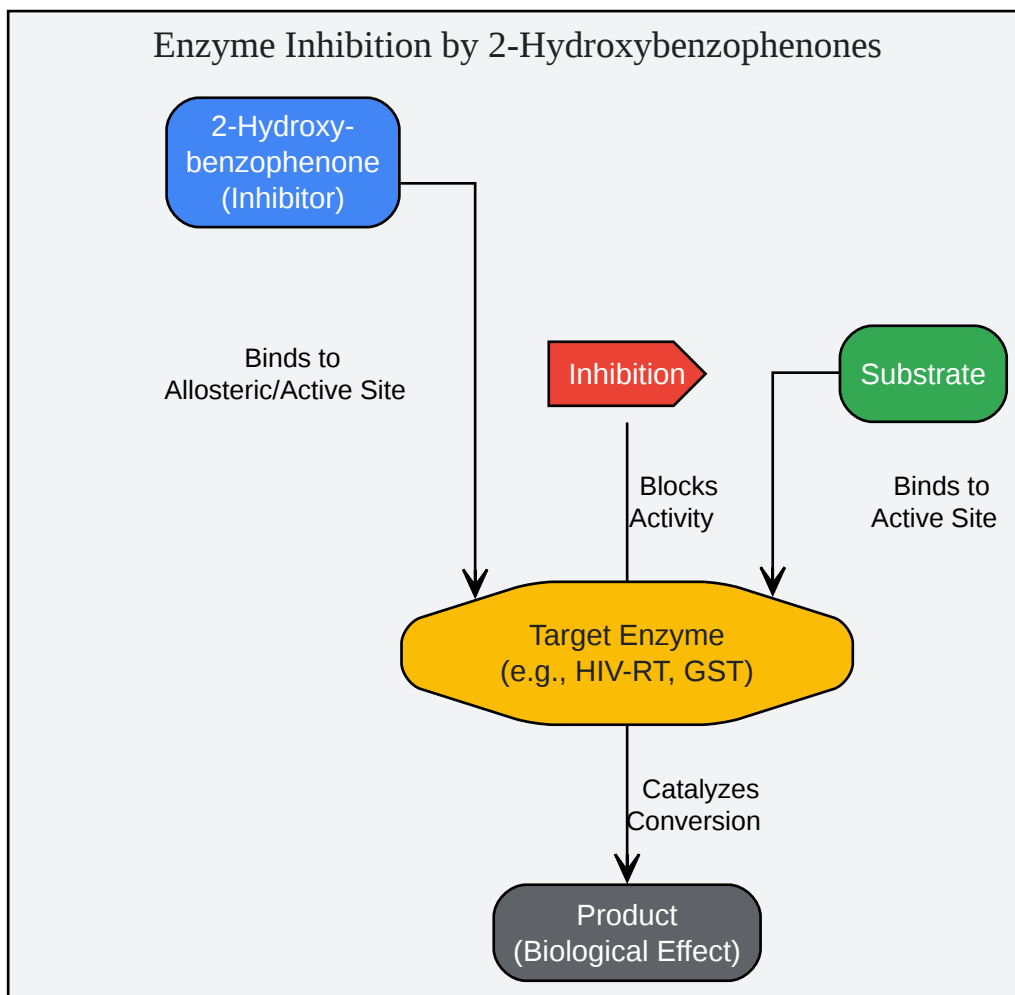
Enzyme Inhibition by 2-Hydroxybenzophenones

2-Hydroxy-
benzophenone
(Inhibitor)

Binds to
Allosteric/Active Site

Inhibition

Substrate

Blocks
Activity

Binds to
Active Site

Target Enzyme
(e.g., HIV-RT, GST)

Catalyzes
Conversion

Product
(Biological Effect)